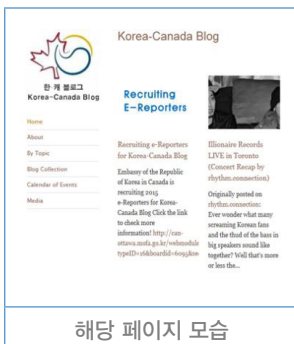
한 캐 블로그
Korea-Canada Blog

Korea-Canada Blog

Home
About
By Topic
Blog Collection
Calendar of Events
Media

Recruiting
E-Reporters

Recruiting e-Reporters for Korea-Canada Blog

Embassy of the Republic of Korea in Canada is recruiting 2015 e-Reporters for Korea-Canada Blog Click the link to check more information! http://can-ottawa.mofa.go.kr/webmodule typeID=26&boardid=6095&se

Illionaire Records LIVE in Toronto (Concert Recap by rhythm.connection)

Originally posted on rhythm.connection: Ever wonder what many screaming Korean fans and the thud of the bass in big speakers sound like together? Well that's more or less the...

해당 페이지 모습